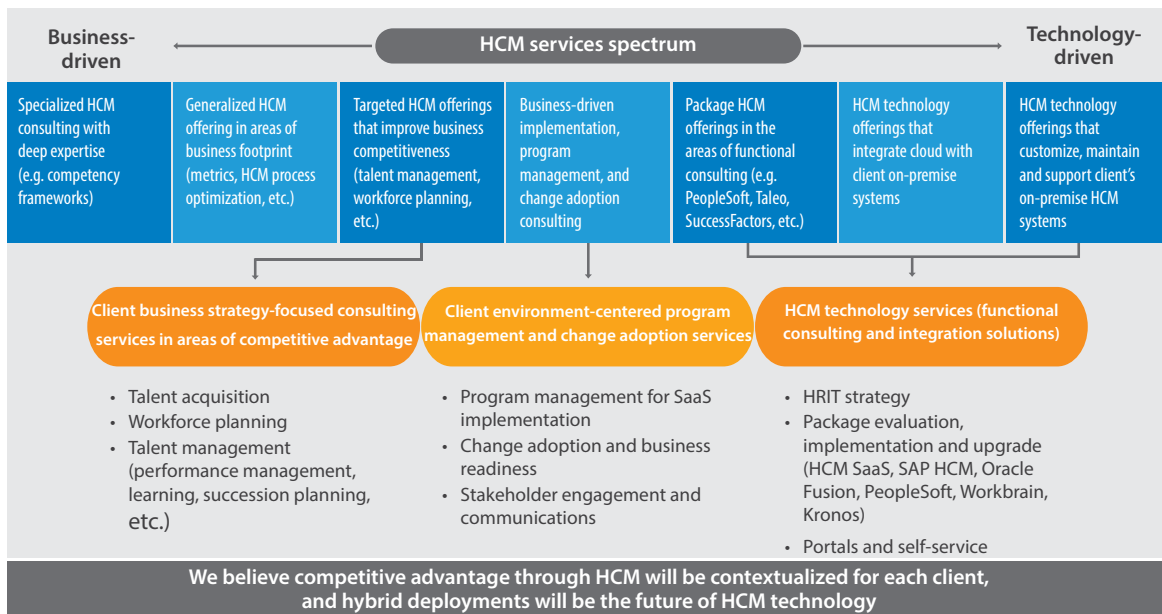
Business-driven

HCM services spectrum

Technology-driven

Specialized HCM consulting with deep expertise (e.g. competency frameworks)

Generalized HCM offering in areas of business footprint (metrics, HCM process optimization, etc.)

Targeted HCM offerings that improve business competitiveness (talent management, workforce planning, etc.)

Business-driven implementation, program management, and change adoption consulting

Package HCM offerings in the areas of functional consulting (e.g. PeopleSoft, Taleo, SuccessFactors, etc.)

HCM technology offerings that integrate cloud with client on-premise systems

HCM technology offerings that customize, maintain and support client's on-premise HCM systems

Client business strategy-focused consulting services in areas of competitive advantage

Client environment-centered program management and change adoption services

HCM technology services (functional consulting and integration solutions)

- Talent acquisition
- Workforce planning
- Talent management (performance management, learning, succession planning, etc.)

- Program management for SaaS implementation
- Change adoption and business readiness
- Stakeholder engagement and communications

- HRIT strategy
- Package evaluation, implementation and upgrade (HCM SaaS, SAP HCM, Oracle Fusion, PeopleSoft, Workbrain, Kronos)
- Portals and self-service

We believe competitive advantage through HCM will be contextualized for each client, and hybrid deployments will be the future of HCM technology